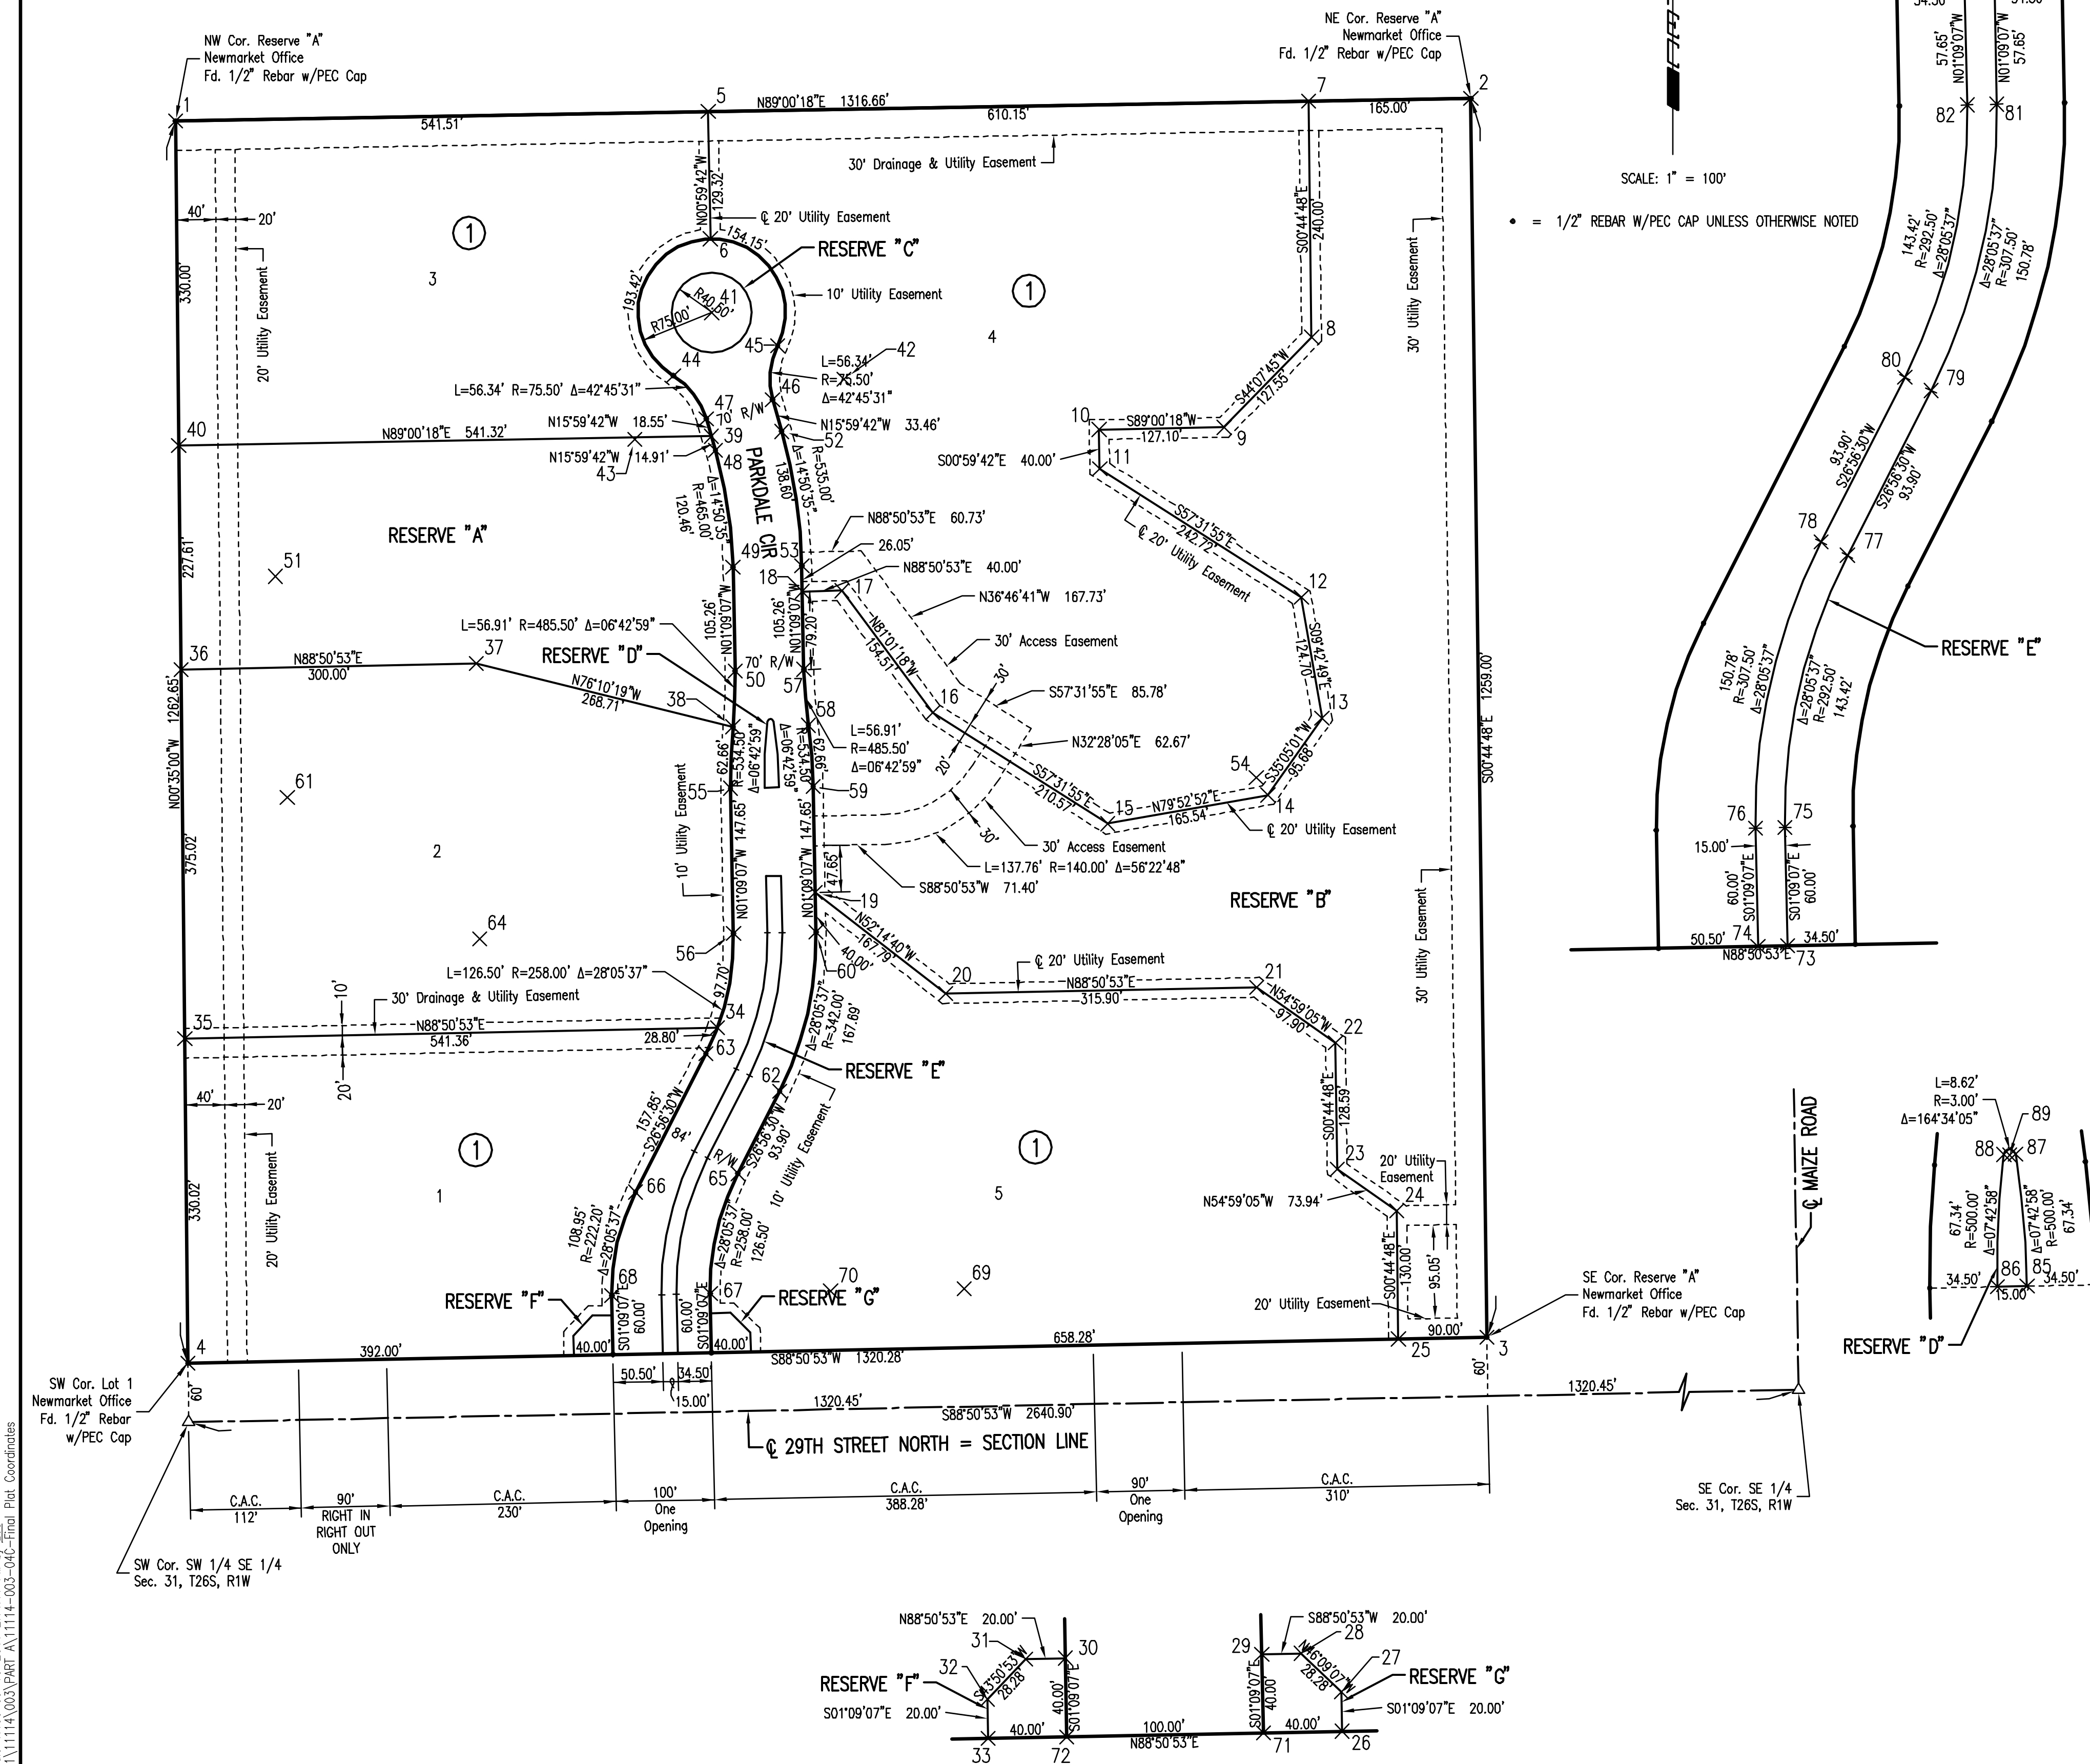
NW Cor. Reserve "A"
Newmarket Office
Fd. 1/2" Rebar w/PEC Cap

NE Cor. Reserve "A"
Newmarket Office
Fd. 1/2" Rebar w/PEC Cap

1
5
N89°00'18"E 1316.66'
7
2
541.51'
610.15'
165.00'
30' Drainage & Utility Easement
N00°59'42"W
129.32'
℄ 20' Utility Easement
S00°44'48"E
240.00'
40'
20'
1
154.15'
6
RESERVE "C"
1
330.00'
3
193.42'
R40.00'
41
R75.00'
10' Utility Easement
20' Utility Easement
44
45
4
8
30' Utility Easement
L=56.34' R=75.50' Δ=42°45'31"
L=56.34'
R=75.50'
Δ=42°45'31"
42
46
S44°07'45"W
127.55'
47
70' R/W
N15°59'42"W 18.55'
N15°59'42"W 33.46'
10
S89°00'18"W
127.10'
9
40
39
52
N89°00'18"E 541.32'
N15°59'42"W 14.91'
43
48
PARKDALE CIR
S00°59'42"E 40.00'
11
Δ=14°50'35"
R=465.00'
120.46'
138.60'
R=535.00'
Δ=14°50'35"
S57°31'55"E
242.72'
℄ 20' Utility Easement
N88°50'53"E 60.73'
RESERVE "A"
227.61'
51
49
53
26.05'
18
N88°50'53"E 40.00'
17
12
N36°46'41"W 167.73'
L=56.91' R=485.50' Δ=06°42'59"
105.26'
N01°09'07"W
105.26'
N01°09'07"W
79.20'
N81°01'18"W
154.51'
30' Access Easement
S06°42'45"E
124.07'
36
37
RESERVE "D"
70' R/W
N88°50'53"E
300.00'
50
57
30'
N76°10'19"W
268.71'
38
16
S57°31'55"E 85.78'
1262.65'
58
13
1259.00'
L=56.91'
R=485.50'
Δ=06°42'59"
N32°28'05"E 62.67'
62.66'
R=534.50'
Δ=06°42'59"
R=534.50'
Δ=06°42'59"
62.66'
N00°35'00"W
61
20'
10' Utility Easement
55
59
54
S35°05'01"W
95.68'
S57°31'55"E
210.57'
15
N79°52'52"E
165.54'
14
S00°44'48"E
℄ 20' Utility Easement
375.02'
147.65'
147.65'
30'
30' Access Easement
2
N01°09'07"W
N01°09'07"W
47.65'
L=137.76' R=140.00' Δ=56°22'48"
S88°50'53"W 71.40'
19
RESERVE "B"
30' Utility Easement
N52°14'40"W
167.79'
64
40.00'
℄ 20' Utility Easement
56
60
20
21
N88°50'53"E
315.90'
L=126.50' R=258.00' Δ=28°05'37"
97.70'
10'
30' Drainage & Utility Easement
N54°59'05"W
97.90'
34
Δ=28°05'37"
R=342.00'
167.89'
35
N88°50'53"E
541.36'
28.80'
22
63
20'
62
RESERVE "E"
40'
20'
S00°44'48"E
128.59'
157.85'
S26°56'30"W
84'
S26°56'30"W
93.90'
20' Utility Easement
1
10' Utility Easement
1
R/W
23
20' Utility Easement
330.02'
1
66
65
5
24
N54°59'05"W 73.94'
108.95'
R=222.20'
Δ=28°05'37"
Δ=28°05'37"
R=258.00'
126.50'
130.00'
95.05'
S00°44'48"E
68
70
69
RESERVE "F"
60.00'
60.00'
67
RESERVE "G"
S01°09'07"E
S01°09'07"E
20' Utility Easement
90.00'
658.28'
40.00'
40.00'
3
4
392.00'
S88°50'53"W 1320.28'
25

SE Cor. Reserve "A"
Newmarket Office
Fd. 1/2" Rebar w/PEC Cap

SW Cor. Lot 1
Newmarket Office
Fd. 1/2" Rebar
w/PEC Cap
60'
50.50'
34.50
15.00'
1320.45'
S88°50'53"W 2640.90'
60'
1320.45'
℄ 29TH STREET NORTH = SECTION LINE

| C.A.C. 112' | 90' RIGHT IN RIGHT OUT ONLY | C.A.C. 230' | 100' One Opening | C.A.C. 388.28' | 90' One Opening | C.A.C. 310' |

SW Cor. SW 1/4 SE 1/4
Sec. 31, T26S, R1W

SE Cor. SE 1/4
Sec. 31, T26S, R1W

SCALE: 1" = 100'

• = 1/2" REBAR W/PEC CAP UNLESS OTHERWISE NOTED

34.50
34.50
57.65'
N01°09'07"W
N01°09'07"W
57.65'
82
81
143.42'
R=292.50'
Δ=28°05'37"
Δ=28°05'37"
R=307.50'
150.78'
80
79
93.90'
S26°56'30"W
S26°56'30"W
93.90'
78
77
RESERVE "E"
150.78'
R=307.50'
Δ=28°05'37"
Δ=28°05'37"
R=292.50'
143.42'
76
75
15.00'
60.00'
S01°09'07"E
S01°09'07"E
60.00'
50.50'
74
34.50'
N88°50'53"E
73

℄ MAIZE ROAD

L=8.62'
R=3.00'
Δ=164°34'05"
89
88
87
67.34'
R=500.00'
Δ=07°42'58"
Δ=07°42'58"
R=500.00'
67.34'
34.50'
86
85
34.50'
15.00'
RESERVE "D"

N88°50'53"E 20.00'
31
30
RESERVE "F"
32
S43°50'53"W
28.28'
40.00'
S01°09'07"E
S01°09'07"E 20.00'
40.00'
33
72
100.00'
N88°50'53"E
S88°50'53"W 20.00'
29
28
N46°09'07"W
28.28'
27
RESERVE "G"
S01°09'07"E
40.00'
S01°09'07"E 20.00'
40.00'
71
26

\11114\003\PART A\11114-003-04C-Final Plat Coordinates